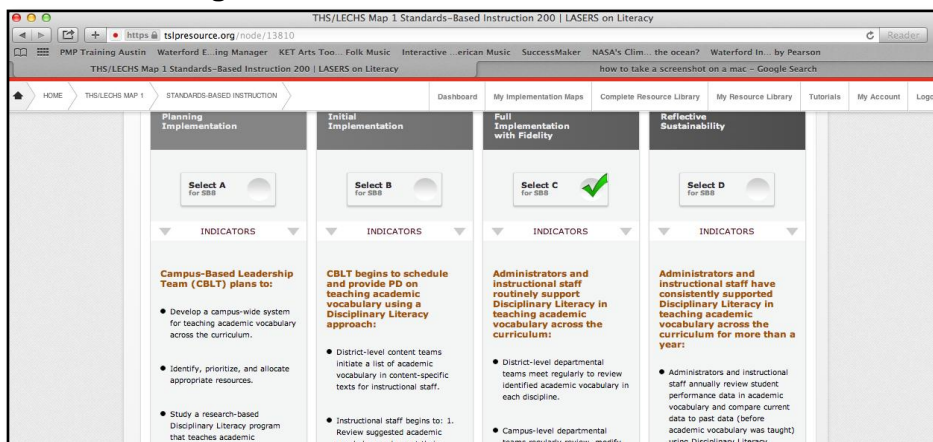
THS/LECHS Map 1 Standards-Based Instruction 200 | LASERS on Literacy

https tslpresource.org/node/13810

Reader

PMP Training Austin Waterford E...ing Manager KET Arts Too... Folk Music Interactive ...erican Music SuccessMaker NASA's Clim... the ocean? Waterford In... by Pearson

THS/LECHS Map 1 Standards-Based Instruction 200 | LASERS on Literacy

how to take a screenshot on a mac - Google Search

HOME THS/LECHS MAP 1 STANDARDS-BASED INSTRUCTION

Dashboard My Implementation Maps Complete Resource Library My Resource Library Tutorials My Account Logo

Planning Implementation

Initial Implementation

Full Implementation with Fidelity

Reflective Sustainability

Select A for SBB

Select B for SBB

Select C for SBB

Select D for SBB

INDICATORS

INDICATORS

INDICATORS

INDICATORS

Campus-Based Leadership Team (CBLT) plans to:

- Develop a campus-wide system for teaching academic vocabulary across the curriculum.

- Identify, prioritize, and allocate appropriate resources.

- Study a research-based Disciplinary Literacy program that teaches academic

CBLT begins to schedule and provide PD on teaching academic vocabulary using a Disciplinary Literacy approach:

- District-level content teams initiate a list of academic vocabulary in content-specific texts for instructional staff.

- Instructional staff begins to: 1. Review suggested academic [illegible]

Administrators and instructional staff routinely support Disciplinary Literacy in teaching academic vocabulary across the curriculum:

- District-level departmental teams meet regularly to review identified academic vocabulary in each discipline.

- Campus-level departmental teams regularly review, modify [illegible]

Administrators and instructional staff have consistently supported Disciplinary Literacy in teaching academic vocabulary across the curriculum for more than a year:

- Administrators and instructional staff annually review student performance data in academic vocabulary and compare current data to past data (before academic vocabulary was taught) using Disciplinary Literacy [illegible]